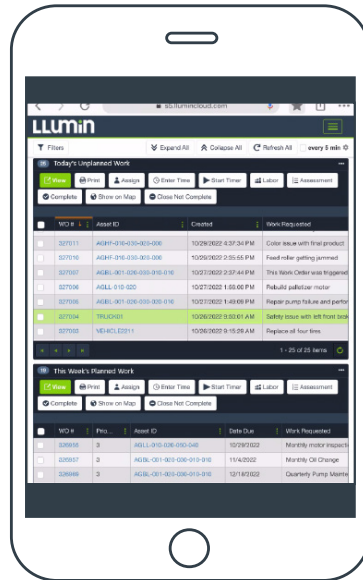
ss.llumincloud.com

LLUMiN

Filters

Expand All

Collapse All

Refresh All

every 5 min

Today's Unplanned Work

View

Print

Assign

Enter Time

Start Timer

Labor

Assessment

Complete

Show on Map

Close Not Complete

| WO # | Asset ID | Created | Work Requested |
|---|---|---|---|
| 327011 | AGHF-010-030-003-006 | 10/28/2022 4:37:34 PM | Color issue with final product |
| 327010 | AGHF-010-030-003-006 | 10/28/2022 2:55:55 PM | Feed roller getting jammed |
| 327007 | AGBL-001-026-030-010-016 | 10/27/2022 2:57:44 PM | This Work Order was triggered |
| 327006 | AGBL-010-020 | 10/27/2022 1:55:00 PM | Rebuild palletizer motor |
| 327005 | AGBL-001-026-030-010-016 | 10/27/2022 1:49:09 PM | Repair pump failure and perfor |
| 327004 | TRUCK01 | 10/26/2022 3:50:01 AM | Safety issue with left front bra |
| 327002 | VD-ECLE2211 | 10/26/2022 9:15:29 AM | Replace all four tires |

1 - 25 of 25 items

This Week's Planned Work

View

Print

Assign

Enter Time

Start Timer

Labor

Assessment

Complete

Show on Map

Close Not Complete

| WO # | Prio... | Asset ID | Date Due | Work Requested |
|---|---|---|---|---|
| 326855 | 3 | AGLL-010-026-030-048 | 10/29/2022 | Monthly motor inspecti |
| 326857 | 3 | AGBL-001-026-030-010-016 | 11/4/2022 | Monthly Oil Change |
| 326899 | 3 | AGBL-001-026-030-010-016 | 12/18/2022 | Quarterly Pump Mainte |